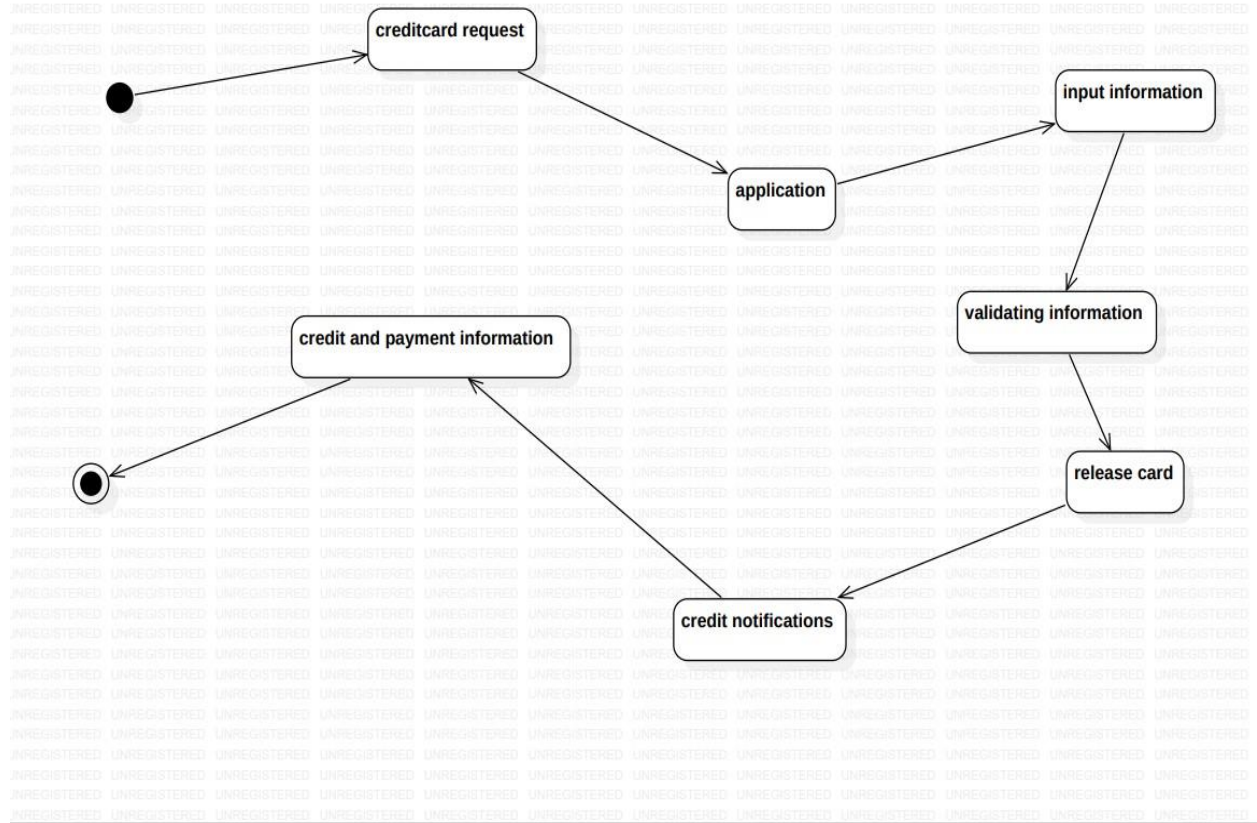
creditcard request

application

input information

validating information

release card

credit notifications

credit and payment information

UNREGISTERED UNREGISTERED UNREGISTERED UNREGISTERED UNREGISTERED UNREGISTERED UNREGISTERED UNREGISTERED UNREGISTERED UNREGISTERED UNREGISTERED UNREGISTERED